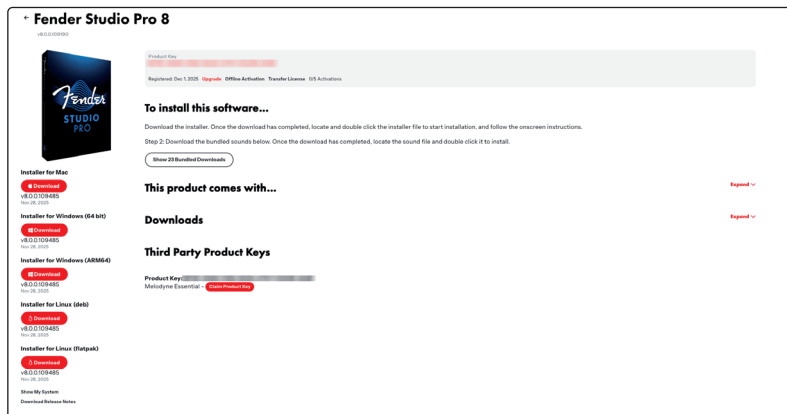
← Fender Studio Pro 8
v8.0.0.109190

Fender STUDIO PRO

Installer for Mac
Download
v8.0.0.109485
Nov 28, 2025

Installer for Windows (64 bit)
Download
v8.0.0.109485
Nov 28, 2025

Installer for Windows (ARM64)
Download
v8.0.0.109485
Nov 28, 2025

Installer for Linux (deb)
Download
v8.0.0.109485
Nov 28, 2025

Installer for Linux (flatpak)
Download
v8.0.0.109485
Nov 28, 2025

Show My System
Download Release Notes

Product Key
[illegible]
Registered: Dec 1, 2025 Upgrade Offline Activation Transfer License 0/5 Activations

To install this software...

Download the installer. Once the download has completed, locate and double click the installer file to start installation, and follow the onscreen instructions.

Step 2: Download the bundled sounds below. Once the download has completed, locate the sound file and double click it to install.

Show 23 Bundled Downloads

This product comes with...
Expand

Downloads
Expand

Third Party Product Keys

Product Key: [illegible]
Melodyne Essential - Claim Product Key